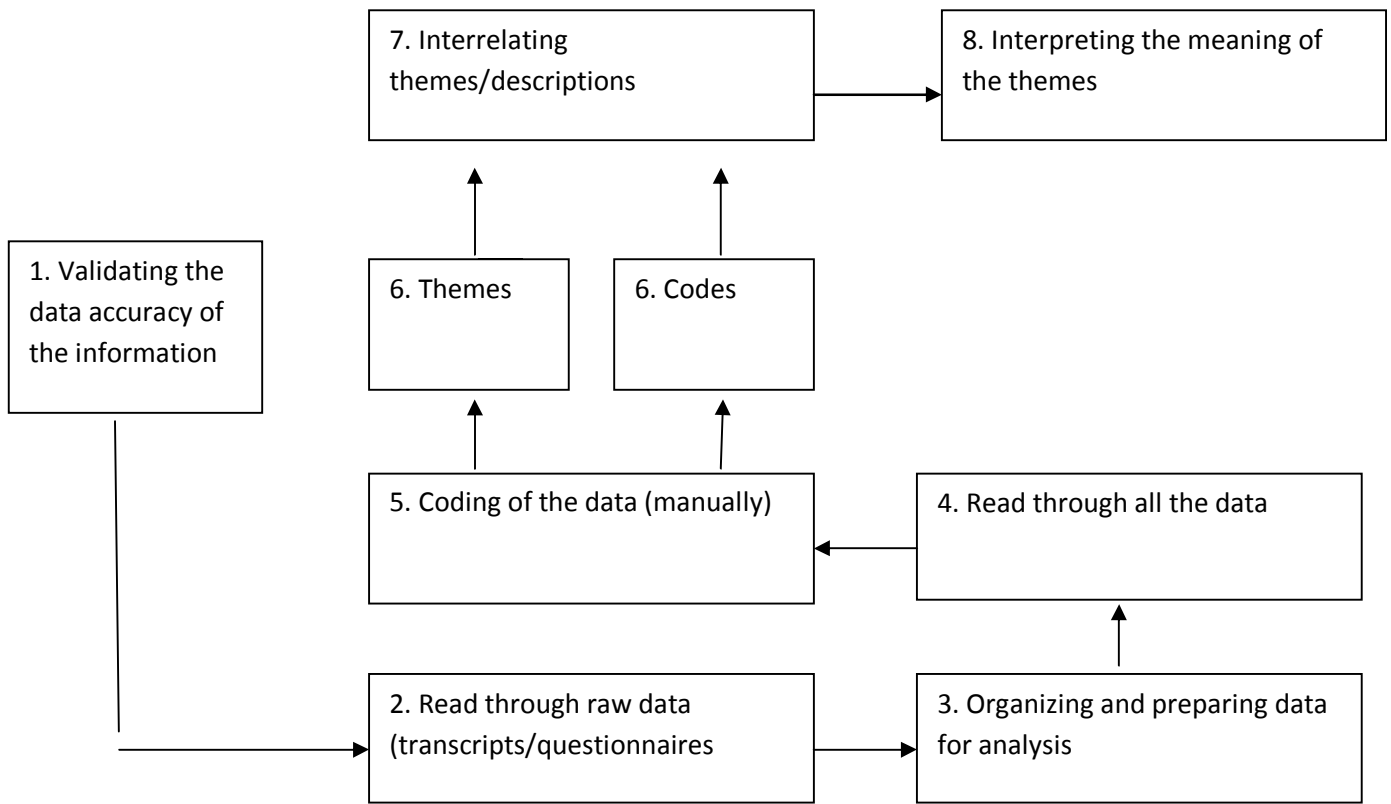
7. Interrelating themes/descriptions

8. Interpreting the meaning of the themes

1. Validating the data accuracy of the information

6. Themes

6. Codes

5. Coding of the data (manually)

4. Read through all the data

2. Read through raw data (transcripts/questionnaires

3. Organizing and preparing data for analysis